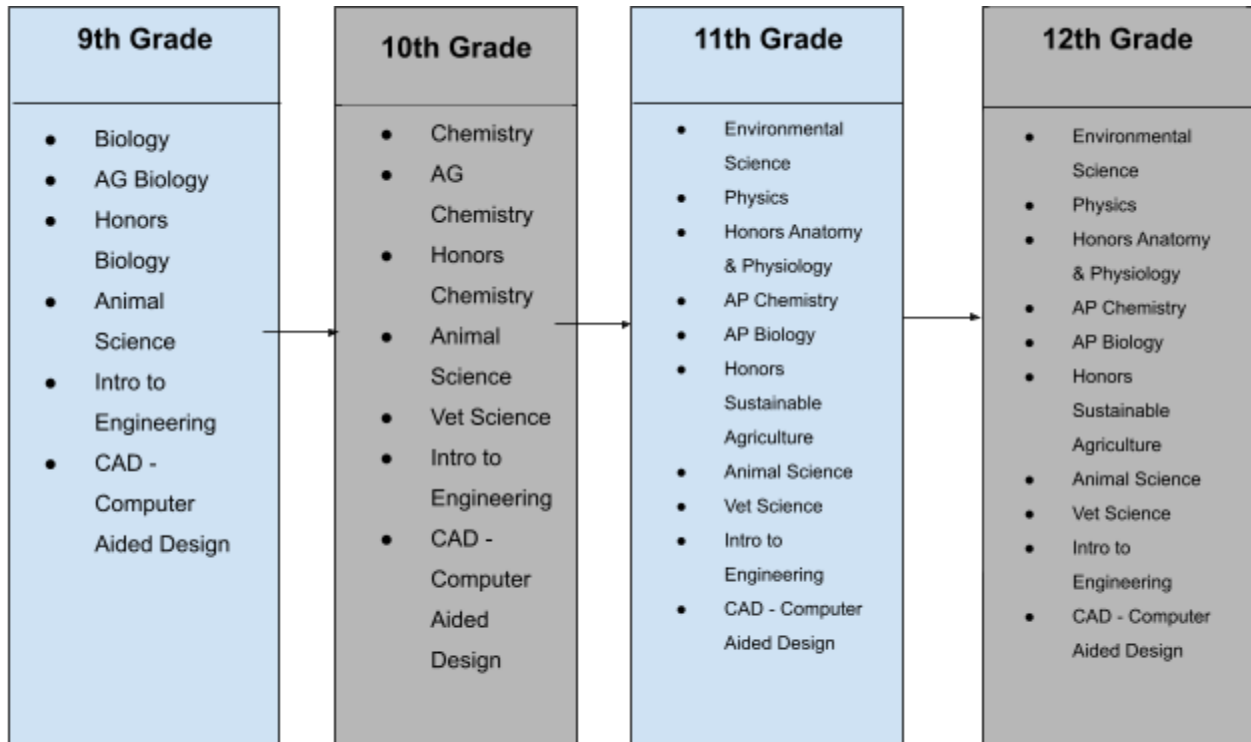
9th Grade

- Biology
- AG Biology
- Honors Biology
- Animal Science
- Intro to Engineering
- CAD - Computer Aided Design

10th Grade

- Chemistry
- AG Chemistry
- Honors Chemistry
- Animal Science
- Vet Science
- Intro to Engineering
- CAD - Computer Aided Design

11th Grade

- Environmental Science
- Physics
- Honors Anatomy & Physiology
- AP Chemistry
- AP Biology
- Honors Sustainable Agriculture
- Animal Science
- Vet Science
- Intro to Engineering
- CAD - Computer Aided Design

12th Grade

- Environmental Science
- Physics
- Honors Anatomy & Physiology
- AP Chemistry
- AP Biology
- Honors Sustainable Agriculture
- Animal Science
- Vet Science
- Intro to Engineering
- CAD - Computer Aided Design